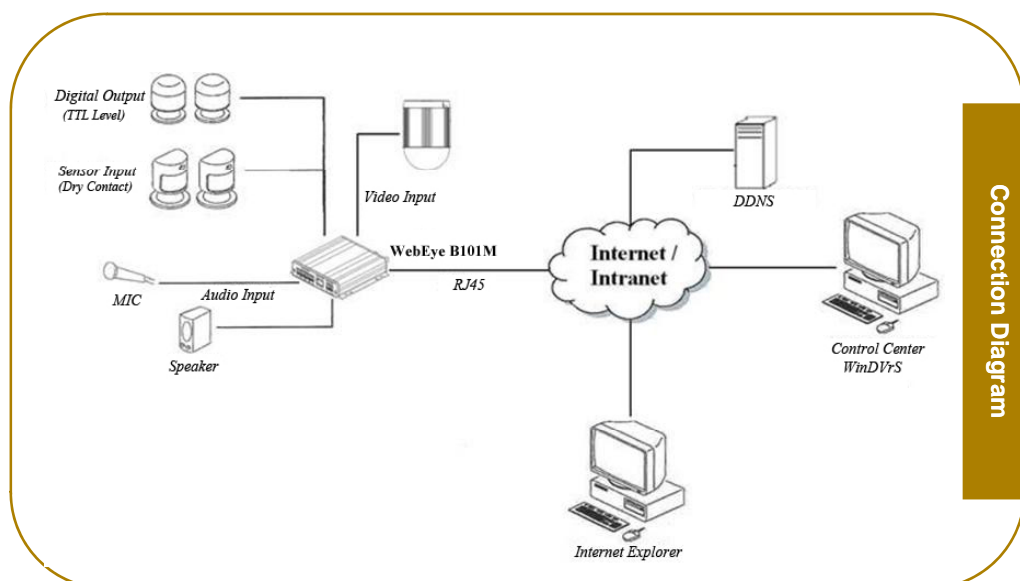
Connection Diagram

Digital Output
(TTL Level)

Sensor Input
(Dry Contact)

Video Input

MIC

Audio Input

Speaker

WebEye B101M

RJ45

Internet /
Intranet

DDNS

Control Center
WinDVrS

Internet Explorer